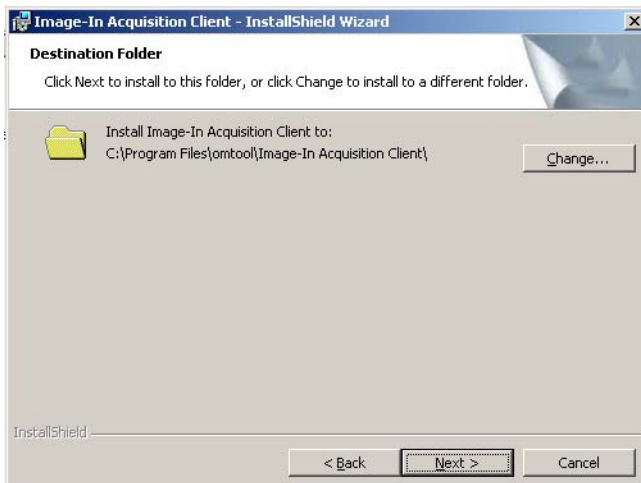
Image-In Acquisition Client - InstallShield Wizard

×

Destination Folder

Click Next to install to this folder, or click Change to install to a different folder.

Install Image-In Acquisition Client to:
C:\Program Files\omtool\Image-In Acquisition Client\

Change...

InstallShield

< Back

Next >

Cancel